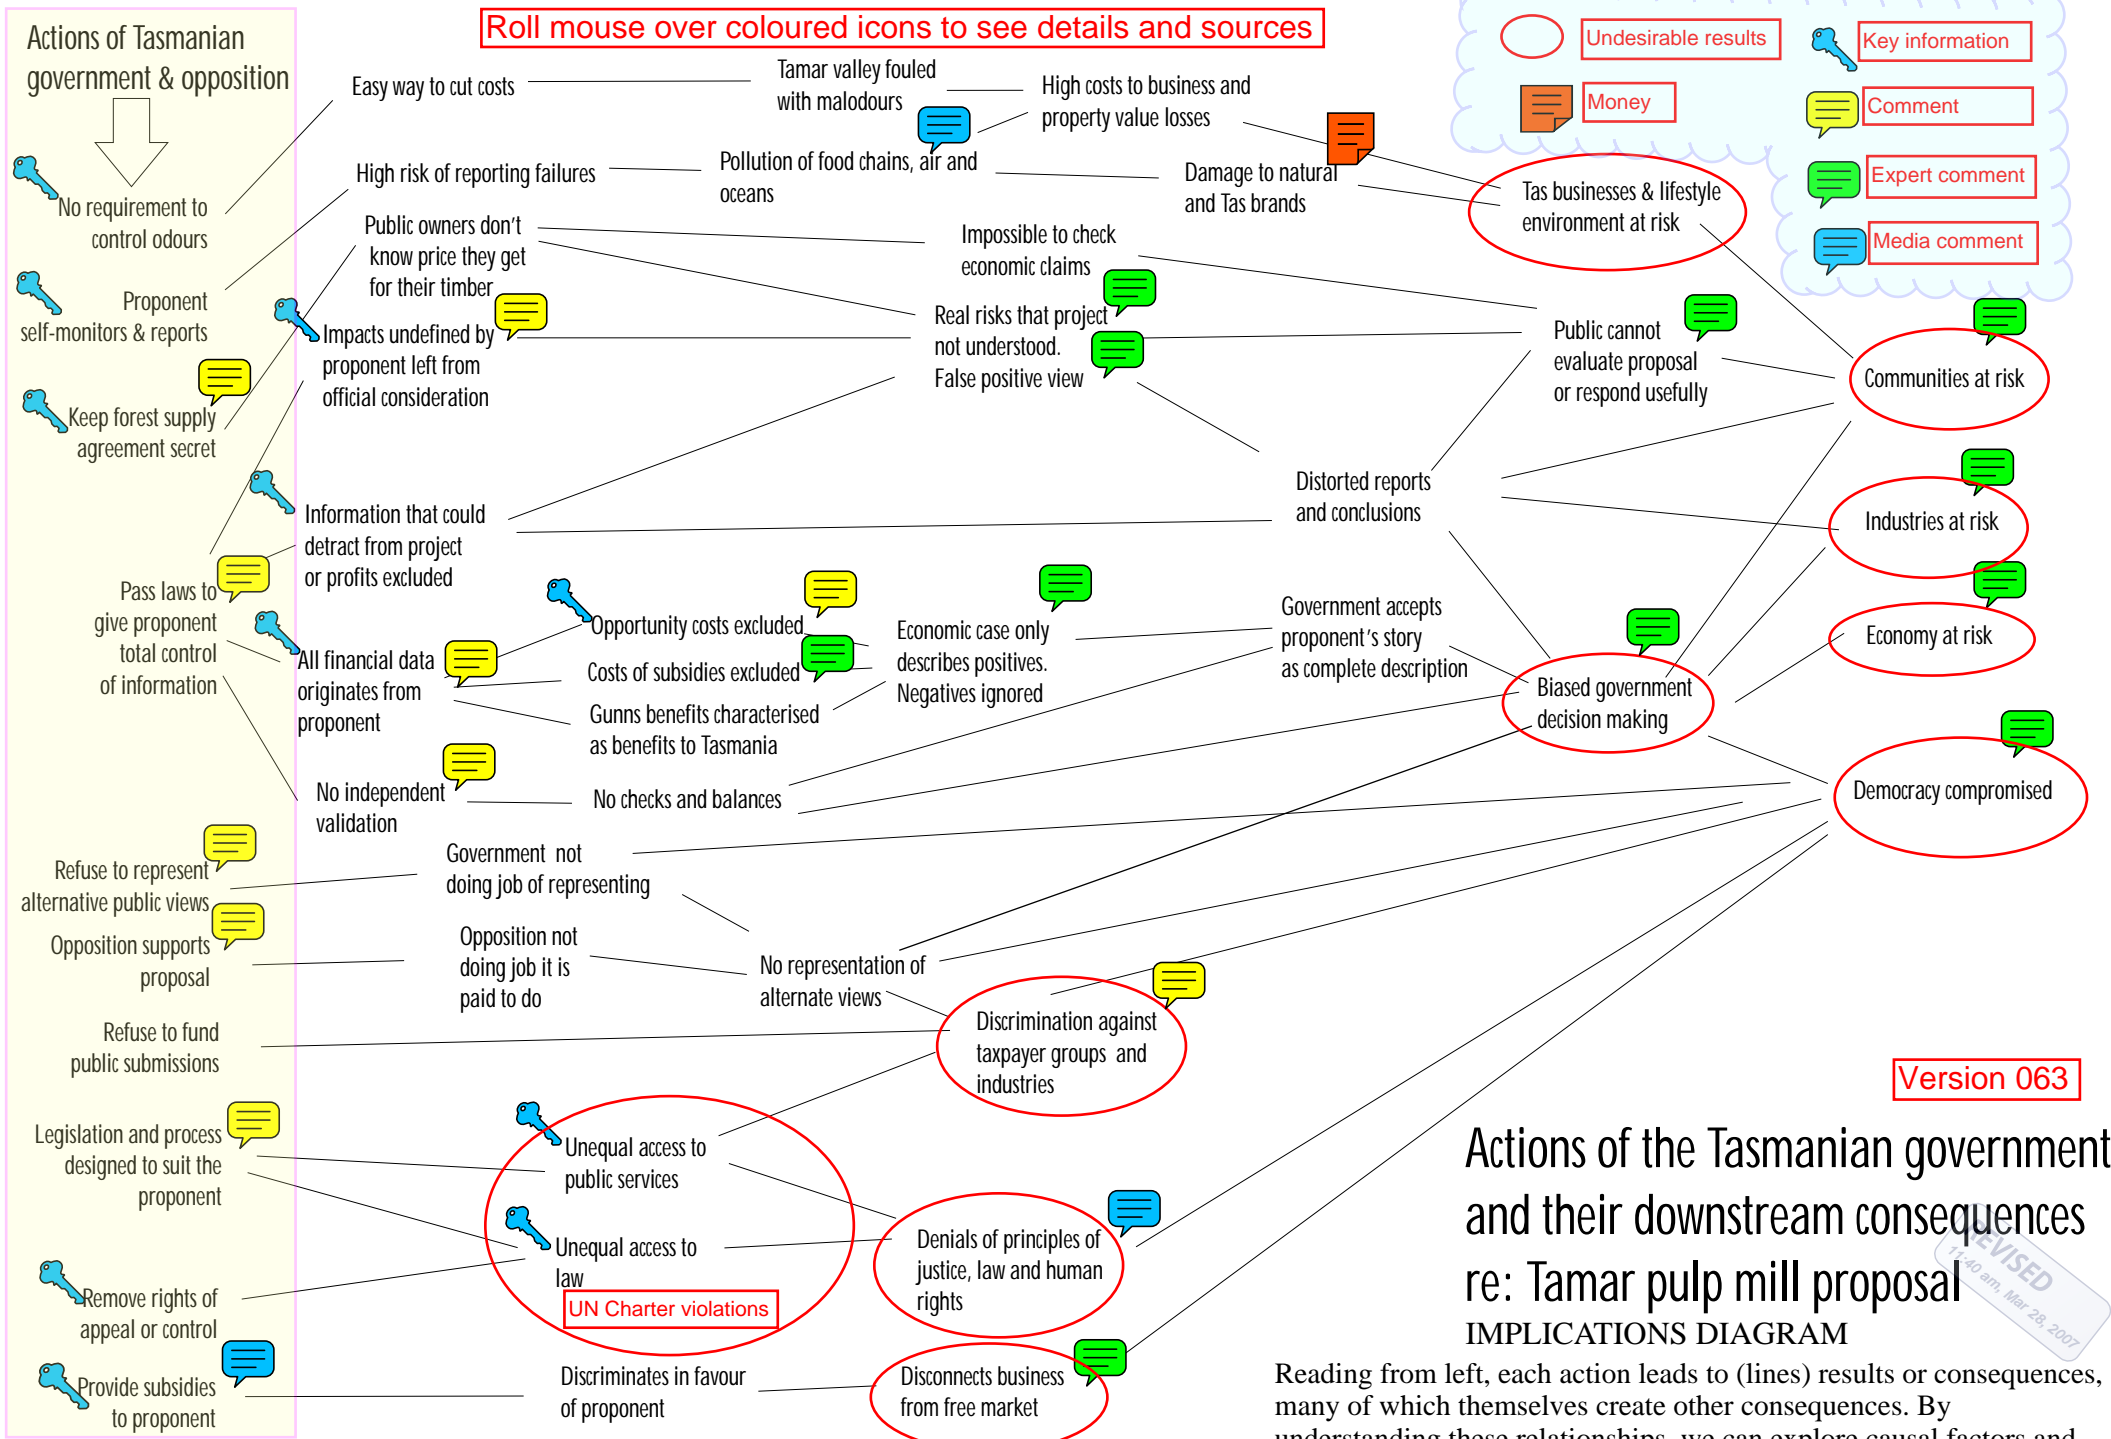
Actions of Tasmanian government & opposition

Roll mouse over coloured icons to see details and sources

Undesirable results
Key information
Money
Comment
Expert comment
Media comment

No requirement to control odours

Proponent self-monitors & reports

Keep forest supply agreement secret

Pass laws to give proponent total control of information

Refuse to represent alternative public views

Opposition supports proposal

Refuse to fund public submissions

Legislation and process designed to suit the proponent

Remove rights of appeal or control

Provide subsidies to proponent

Easy way to cut costs

Tamar valley fouled with malodours

High costs to business and property value losses

High risk of reporting failures

Pollution of food chains, air and oceans

Damage to natural and Tas brands

Tas businesses & lifestyle environment at risk

Public owners don't know price they get for their timber

Impossible to check economic claims

Impacts undefined by proponent left from official consideration

Real risks that project not understood. False positive view

Public cannot evaluate proposal or respond usefully

Communities at risk

Information that could detract from project or profits excluded

Distorted reports and conclusions

Industries at risk

Opportunity costs excluded

All financial data originates from proponent

Costs of subsidies excluded

Economic case only describes positives. Negatives ignored

Government accepts proponent's story as complete description

Economy at risk

Gunns benefits characterised as benefits to Tasmania

Biased government decision making

No independent validation

No checks and balances

Democracy compromised

Government not doing job of representing

Opposition not doing job it is paid to do

No representation of alternate views

Discrimination against taxpayer groups and industries

Version 063

Unequal access to public services

Unequal access to law

UN Charter violations

Denials of principles of justice, law and human rights

Discriminates in favour of proponent

Disconnects business from free market

Actions of the Tasmanian government and their downstream consequences re: Tamar pulp mill proposal
IMPLICATIONS DIAGRAM

REVISED
11:40 am, Mar 28, 2007

Reading from left, each action leads to (lines) results or consequences, many of which themselves create other consequences. By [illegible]